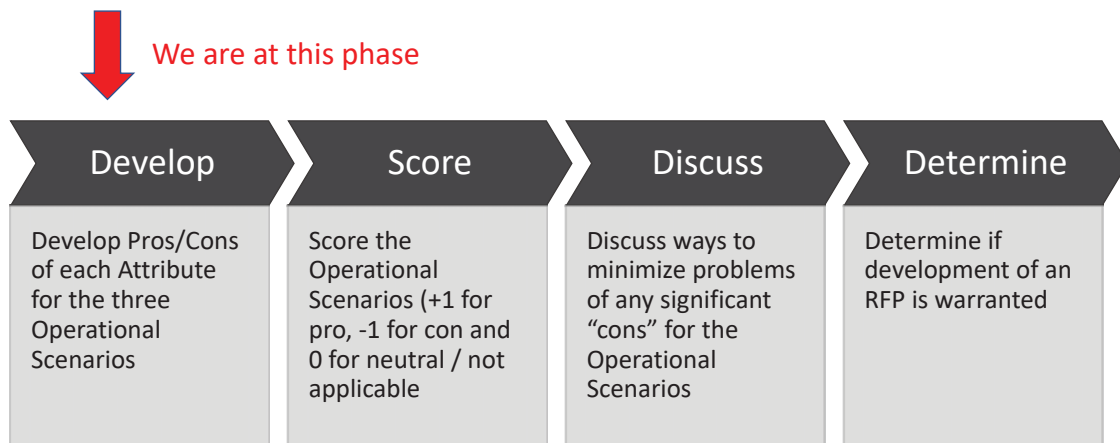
We are at this phase

Develop

Develop Pros/Cons of each Attribute for the three Operational Scenarios

Score

Score the Operational Scenarios (+1 for pro, -1 for con and 0 for neutral / not applicable

Discuss

Discuss ways to minimize problems of any significant “cons” for the Operational Scenarios

Determine

Determine if development of an RFP is warranted